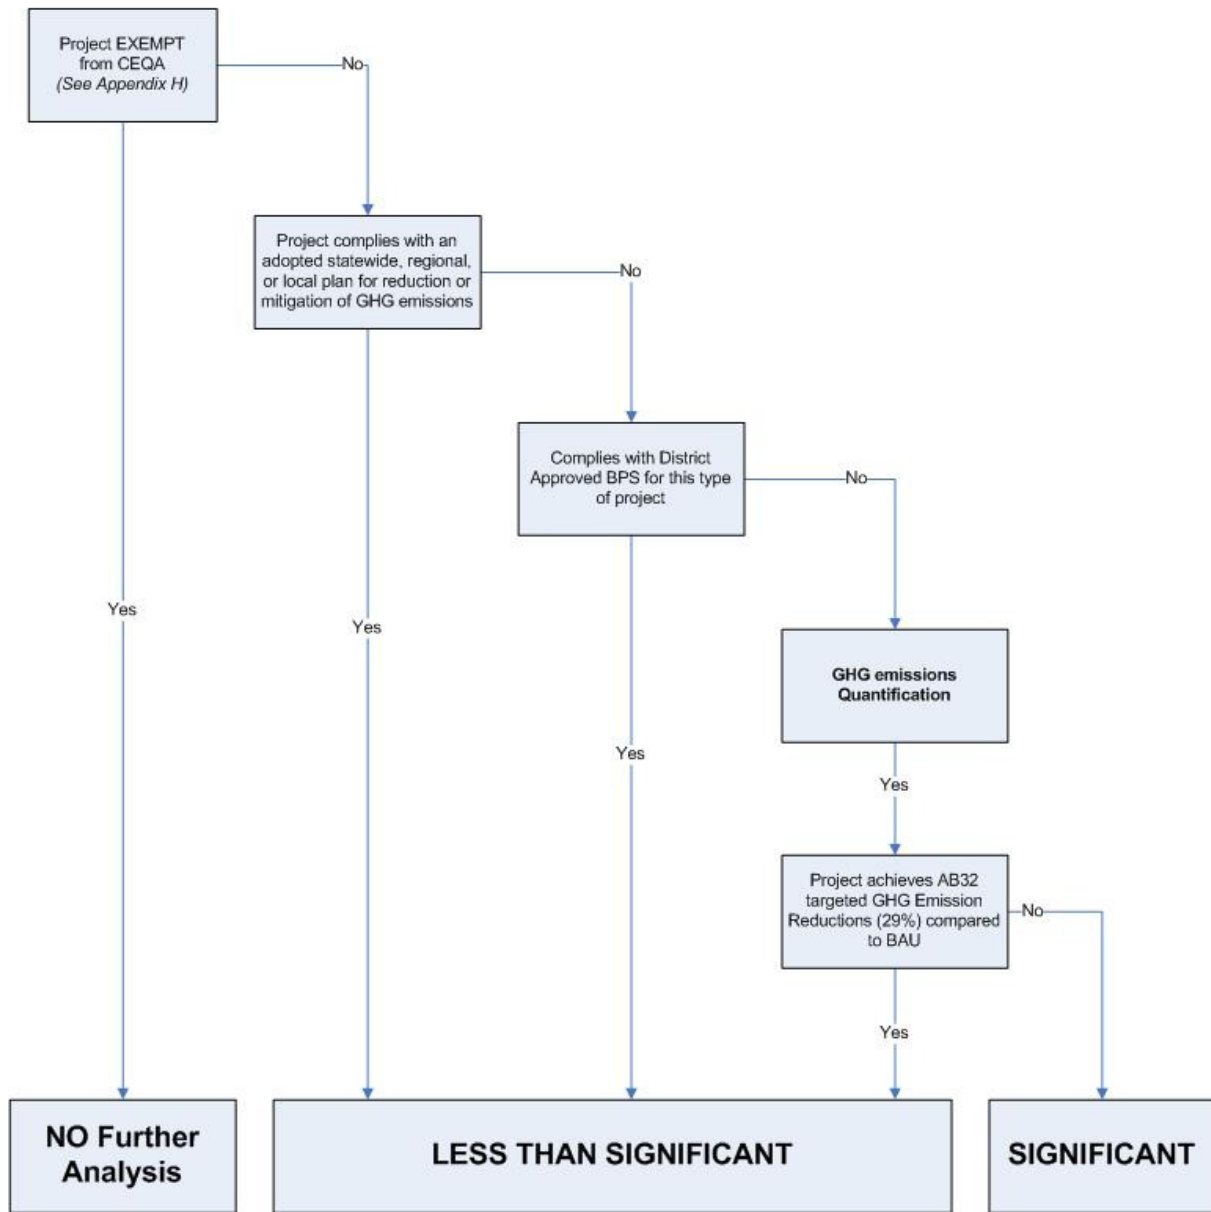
Project EXEMPT from CEQA (See Appendix H)

No

Project complies with an adopted statewide, regional, or local plan for reduction or mitigation of GHG emissions

No

Complies with District Approved BPS for this type of project

No

Yes

Yes

GHG emissions Quantification

Yes

Yes

Project achieves AB32 targeted GHG Emission Reductions (29%) compared to BAU

No

Yes

NO Further Analysis

LESS THAN SIGNIFICANT

SIGNIFICANT